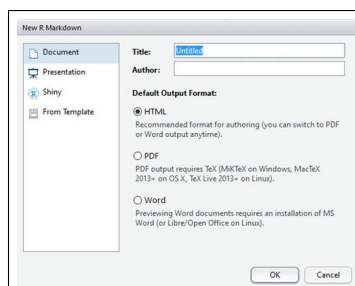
New R Markdown

Document

Presentation

Shiny

From Template

Title: Untitled

Author:

Default Output Format:

HTML

Recommended format for authoring (you can switch to PDF or Word output anytime).

PDF

PDF output requires TeX (MiKTeX on Windows, MacTeX 2013+ on OS X, TeX Live 2013+ on Linux).

Word

Previewing Word documents requires an installation of MS Word (or Libre/Open Office on Linux).

OK

Cancel